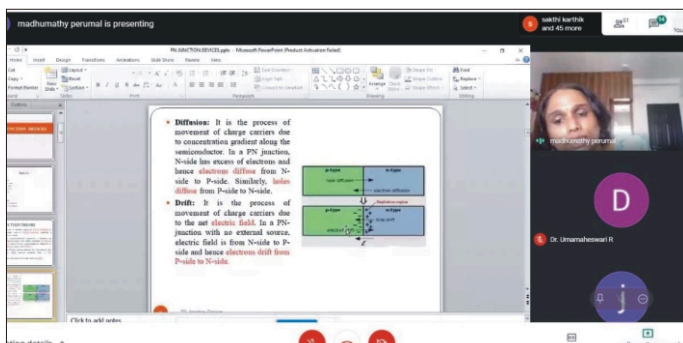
madhumathy perumal is presenting

sakthi karthik and 45 more

PN JUNCTION DEVICES.pptx - Microsoft PowerPoint (Product Activation Failed)

Home Insert Design Transitions Animations Slide Show Review View

• **Diffusion:** It is the process of movement of charge carriers due to concentration gradient along the semiconductor. In a PN junction, N-side has excess of electrons and hence electrons diffuse from N-side to P-side. Similarly, holes diffuse from P-side to N-side.

• **Drift:** It is the process of movement of charge carriers due to the net electric field. In a PN-junction with no external source, electric field is from N-side to P-side and hence electrons drift from P-side to N-side.

p-type

n-type

hole diffusion

electron diffusion

Depletion region

p-type

n-type

hole drift

electron drift

Click to add notes

madhumathy perumal

D

Dr. Umamaheswari R

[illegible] details